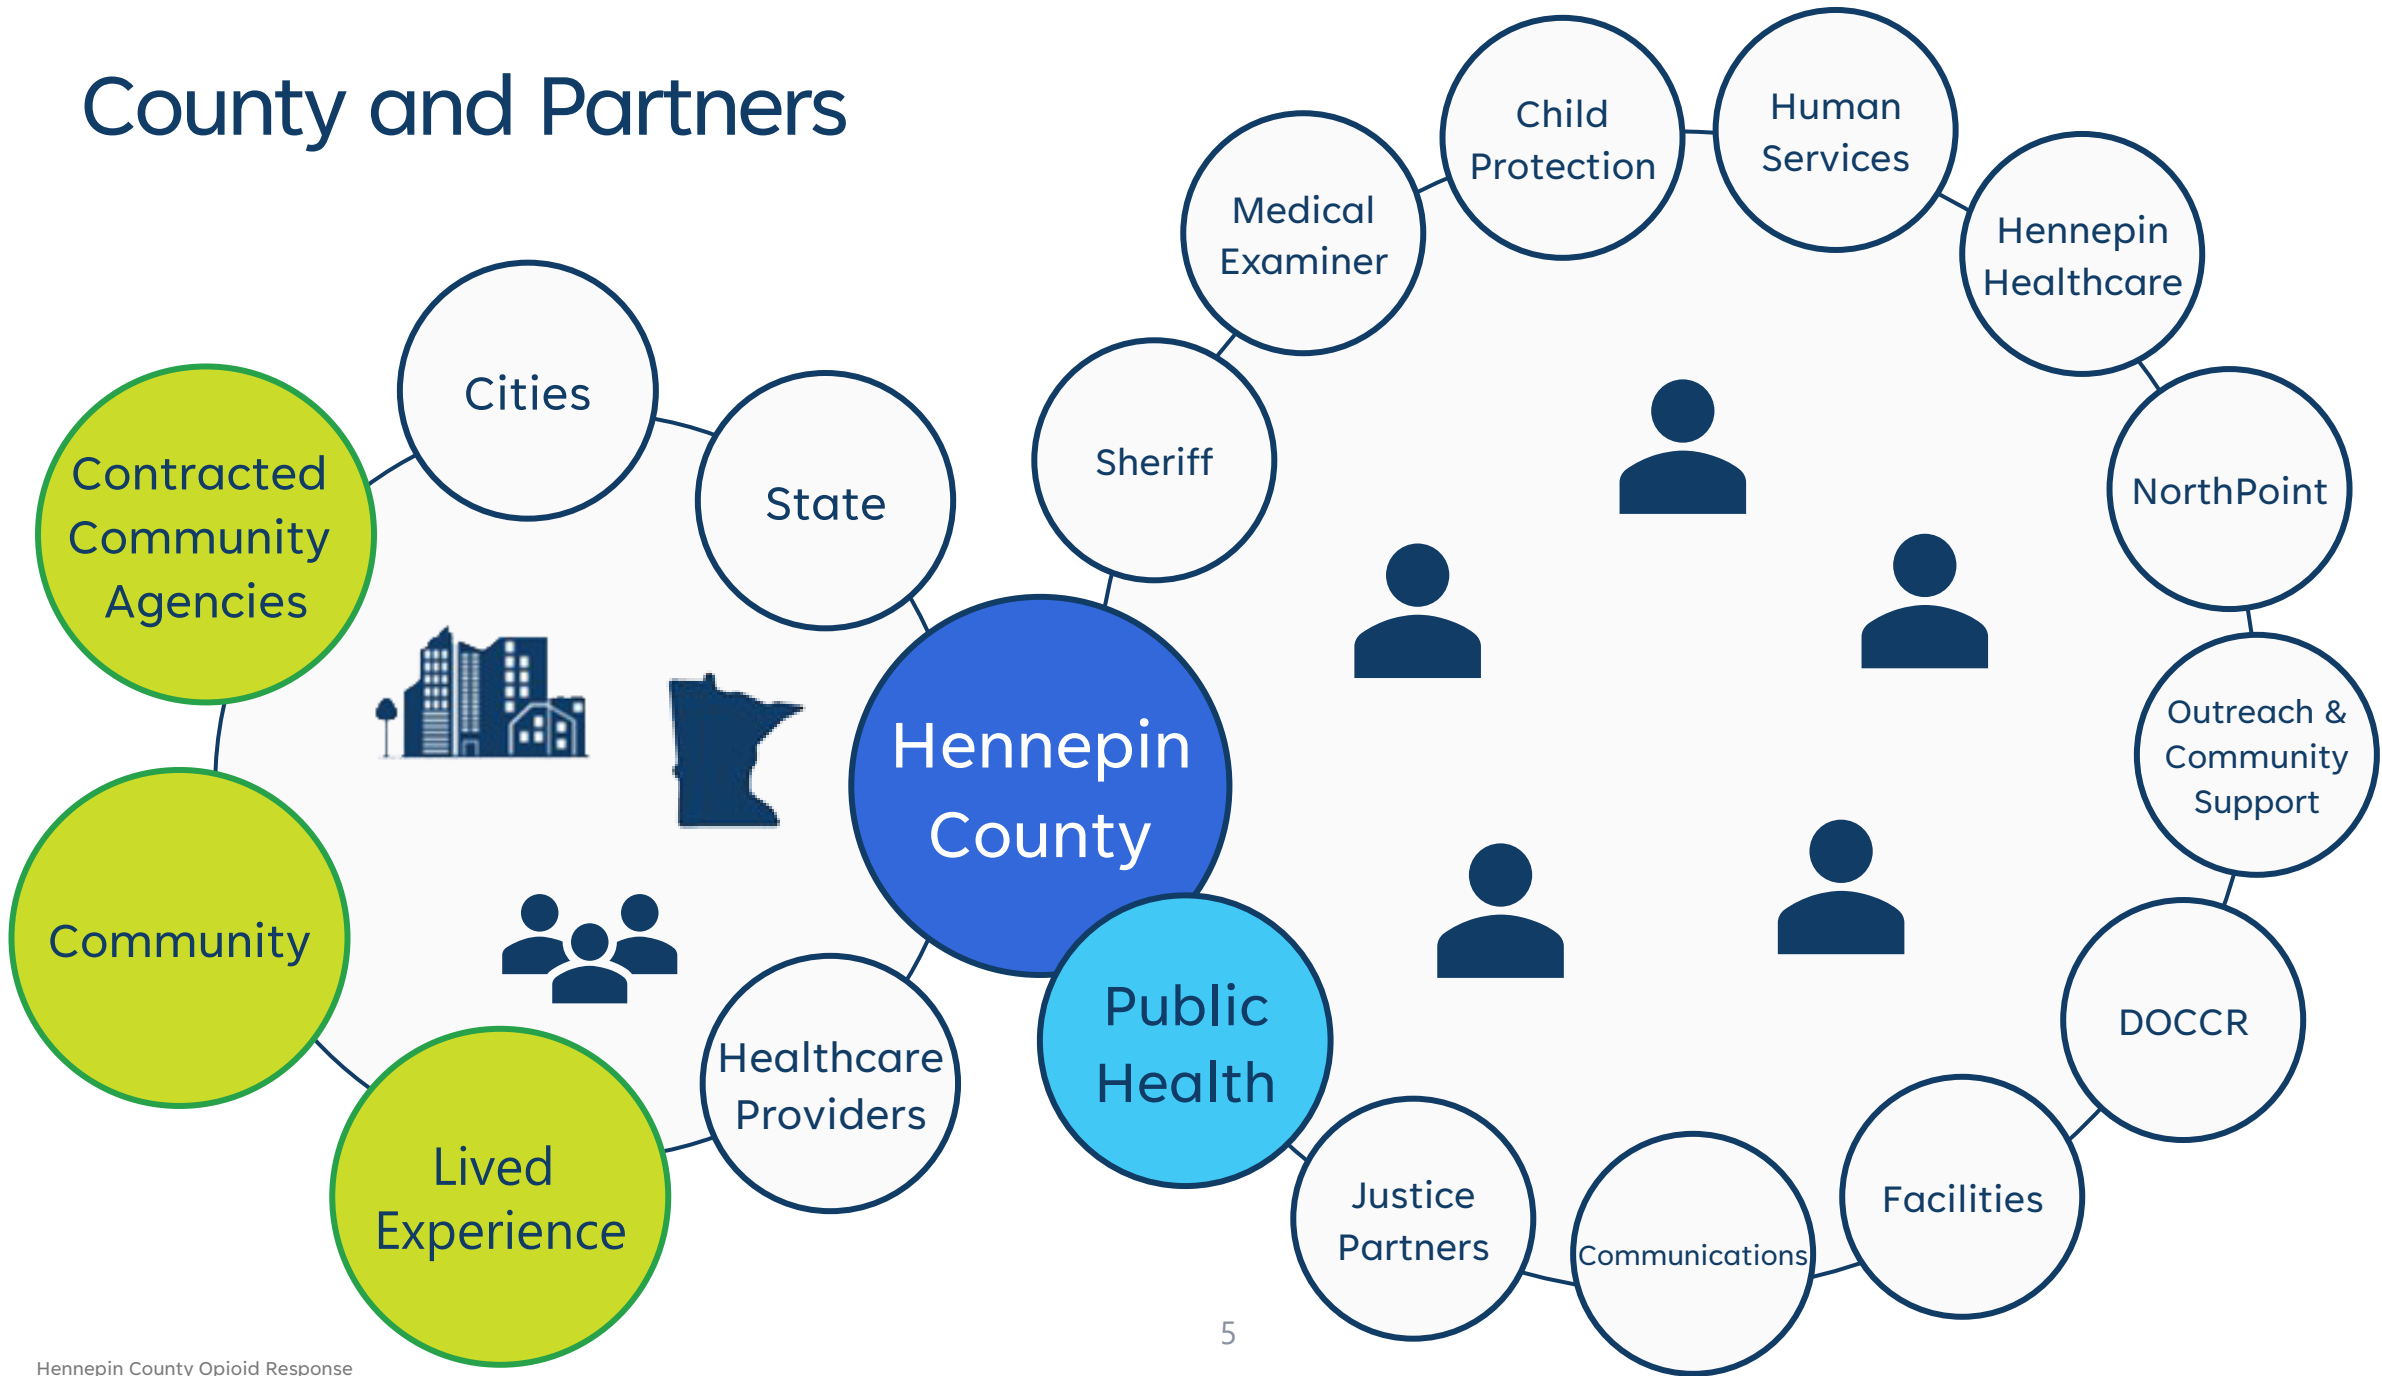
County and Partners

Cities

Contracted Community Agencies

State

Community

Lived Experience

Healthcare Providers

Hennepin County

Public Health

Sheriff

Medical Examiner

Child Protection

Human Services

Hennepin Healthcare

NorthPoint

Outreach & Community Support

DOCCR

Facilities

Communications

Justice Partners

5

Hennepin County Opioid Response